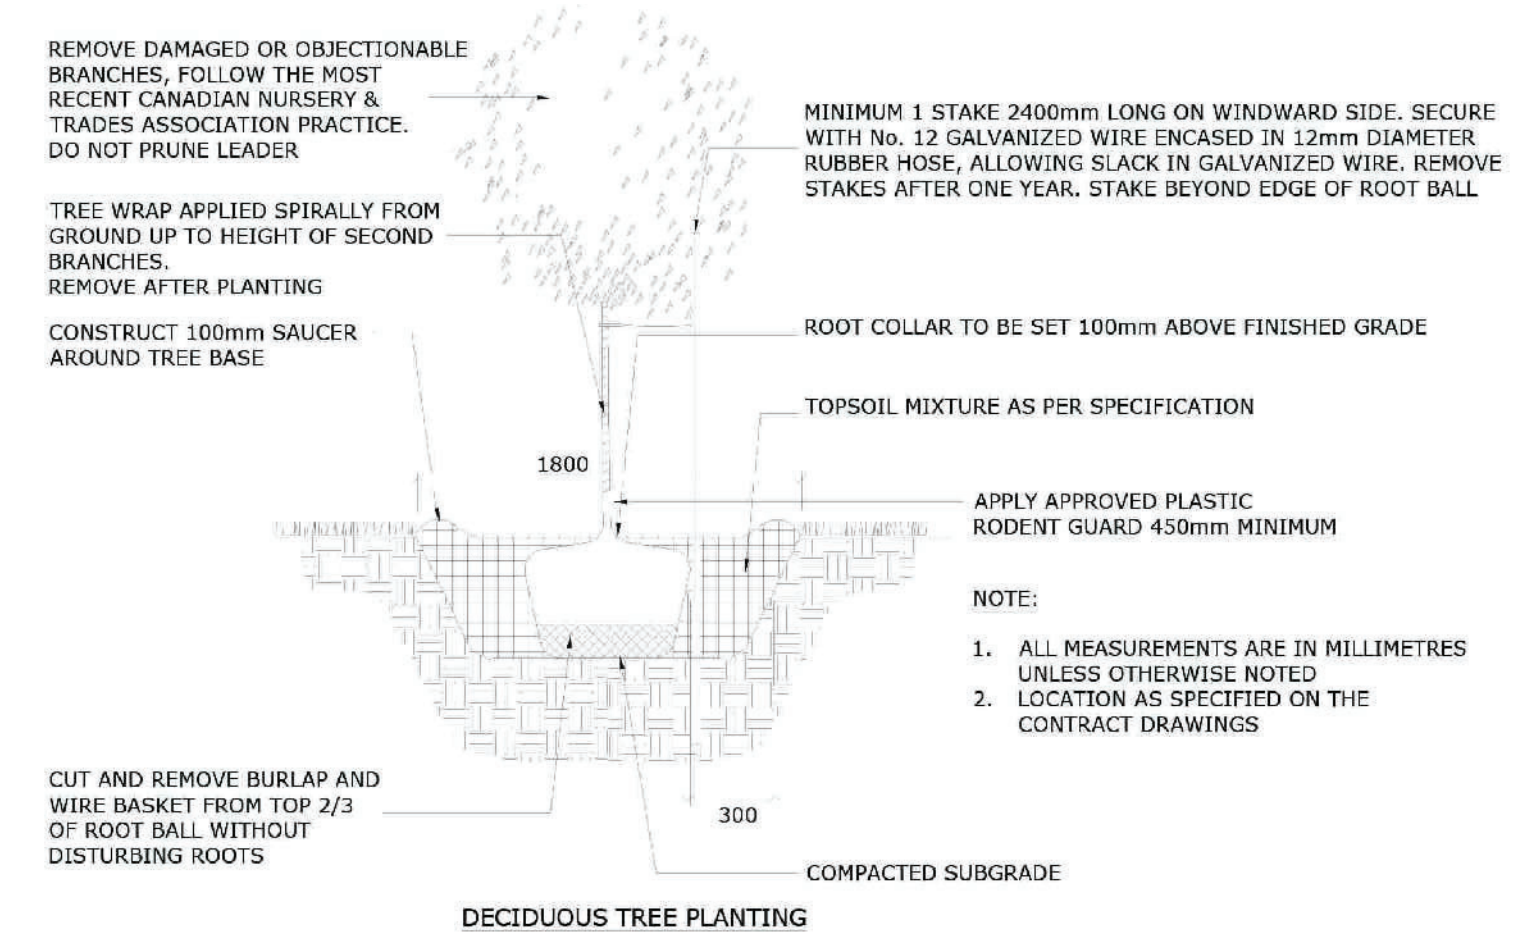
REMOVE DAMAGED OR OBJECTIONABLE BRANCHES, FOLLOW THE MOST RECENT CANADIAN NURSERY & TRADES ASSOCIATION PRACTICE. DO NOT PRUNE LEADER

MINIMUM 1 STAKE 2400mm LONG ON WINDWARD SIDE. SECURE WITH No. 12 GALVANIZED WIRE ENCASED IN 12mm DIAMETER RUBBER HOSE, ALLOWING SLACK IN GALVANIZED WIRE. REMOVE STAKES AFTER ONE YEAR. STAKE BEYOND EDGE OF ROOT BALL

TREE WRAP APPLIED SPIRALLY FROM GROUND UP TO HEIGHT OF SECOND BRANCHES.
REMOVE AFTER PLANTING

CONSTRUCT 100mm SAUCER AROUND TREE BASE

ROOT COLLAR TO BE SET 100mm ABOVE FINISHED GRADE

TOPSOIL MIXTURE AS PER SPECIFICATION

1800

APPLY APPROVED PLASTIC RODENT GUARD 450mm MINIMUM

NOTE:

1. ALL MEASUREMENTS ARE IN MILLIMETRES UNLESS OTHERWISE NOTED
2. LOCATION AS SPECIFIED ON THE CONTRACT DRAWINGS

CUT AND REMOVE BURLAP AND WIRE BASKET FROM TOP 2/3 OF ROOT BALL WITHOUT DISTURBING ROOTS

300

COMPACTED SUBGRADE

DECIDUOUS TREE PLANTING